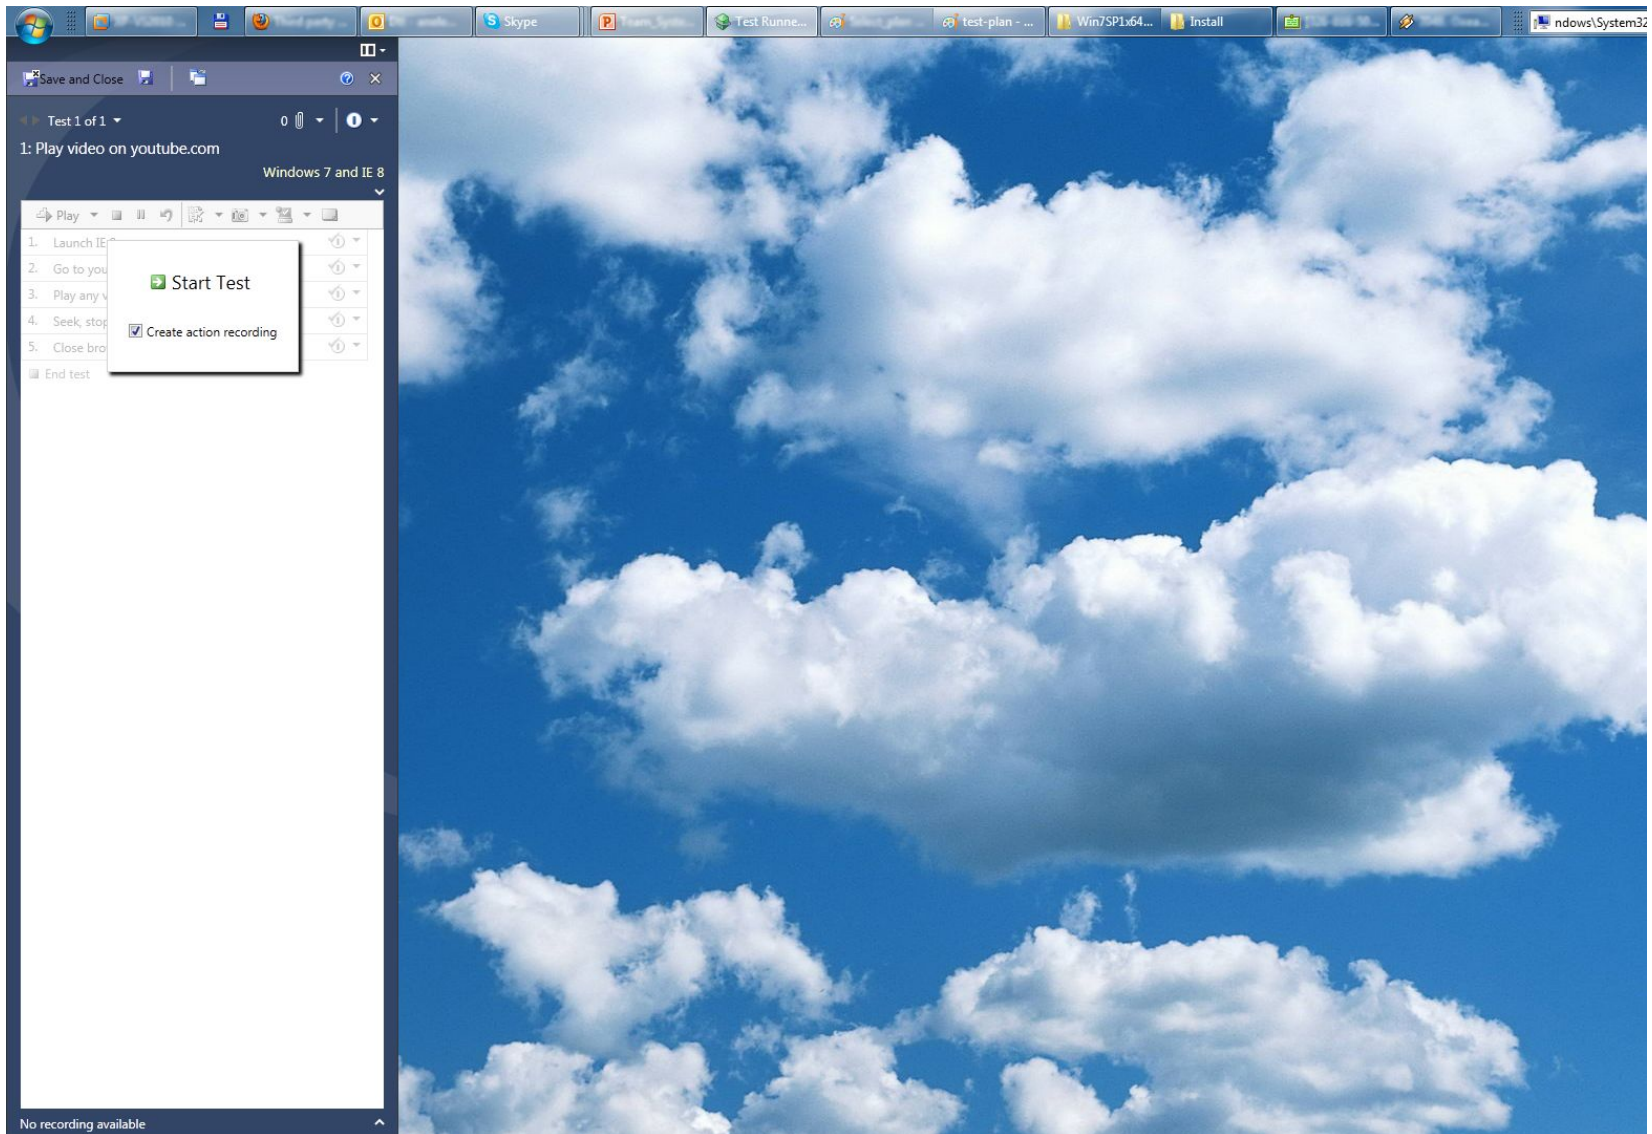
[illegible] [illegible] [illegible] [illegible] Skype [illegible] Test Runne... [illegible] test-plan - ... Win7SP1x64... Install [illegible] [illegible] ndows\System32

Save and Close

Test 1 of 1
0
1: Play video on youtube.com
Windows 7 and IE 8

Play

1. Launch IE
2. Go to you
3. Play any v
4. Seek, stop
5. Close bro
End test

Start Test

Create action recording

No recording available